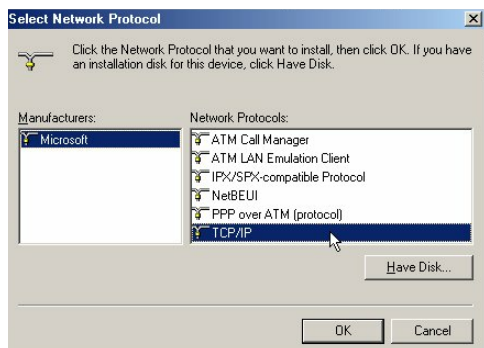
Select Network Protocol

Click the Network Protocol that you want to install, then click OK. If you have an installation disk for this device, click Have Disk.

Manufacturers:

Microsoft

Network Protocols:

ATM Call Manager
ATM LAN Emulation Client
IPX/SPX-compatible Protocol
NetBEUI
PPP over ATM (protocol)
TCP/IP

Have Disk...

OK

Cancel